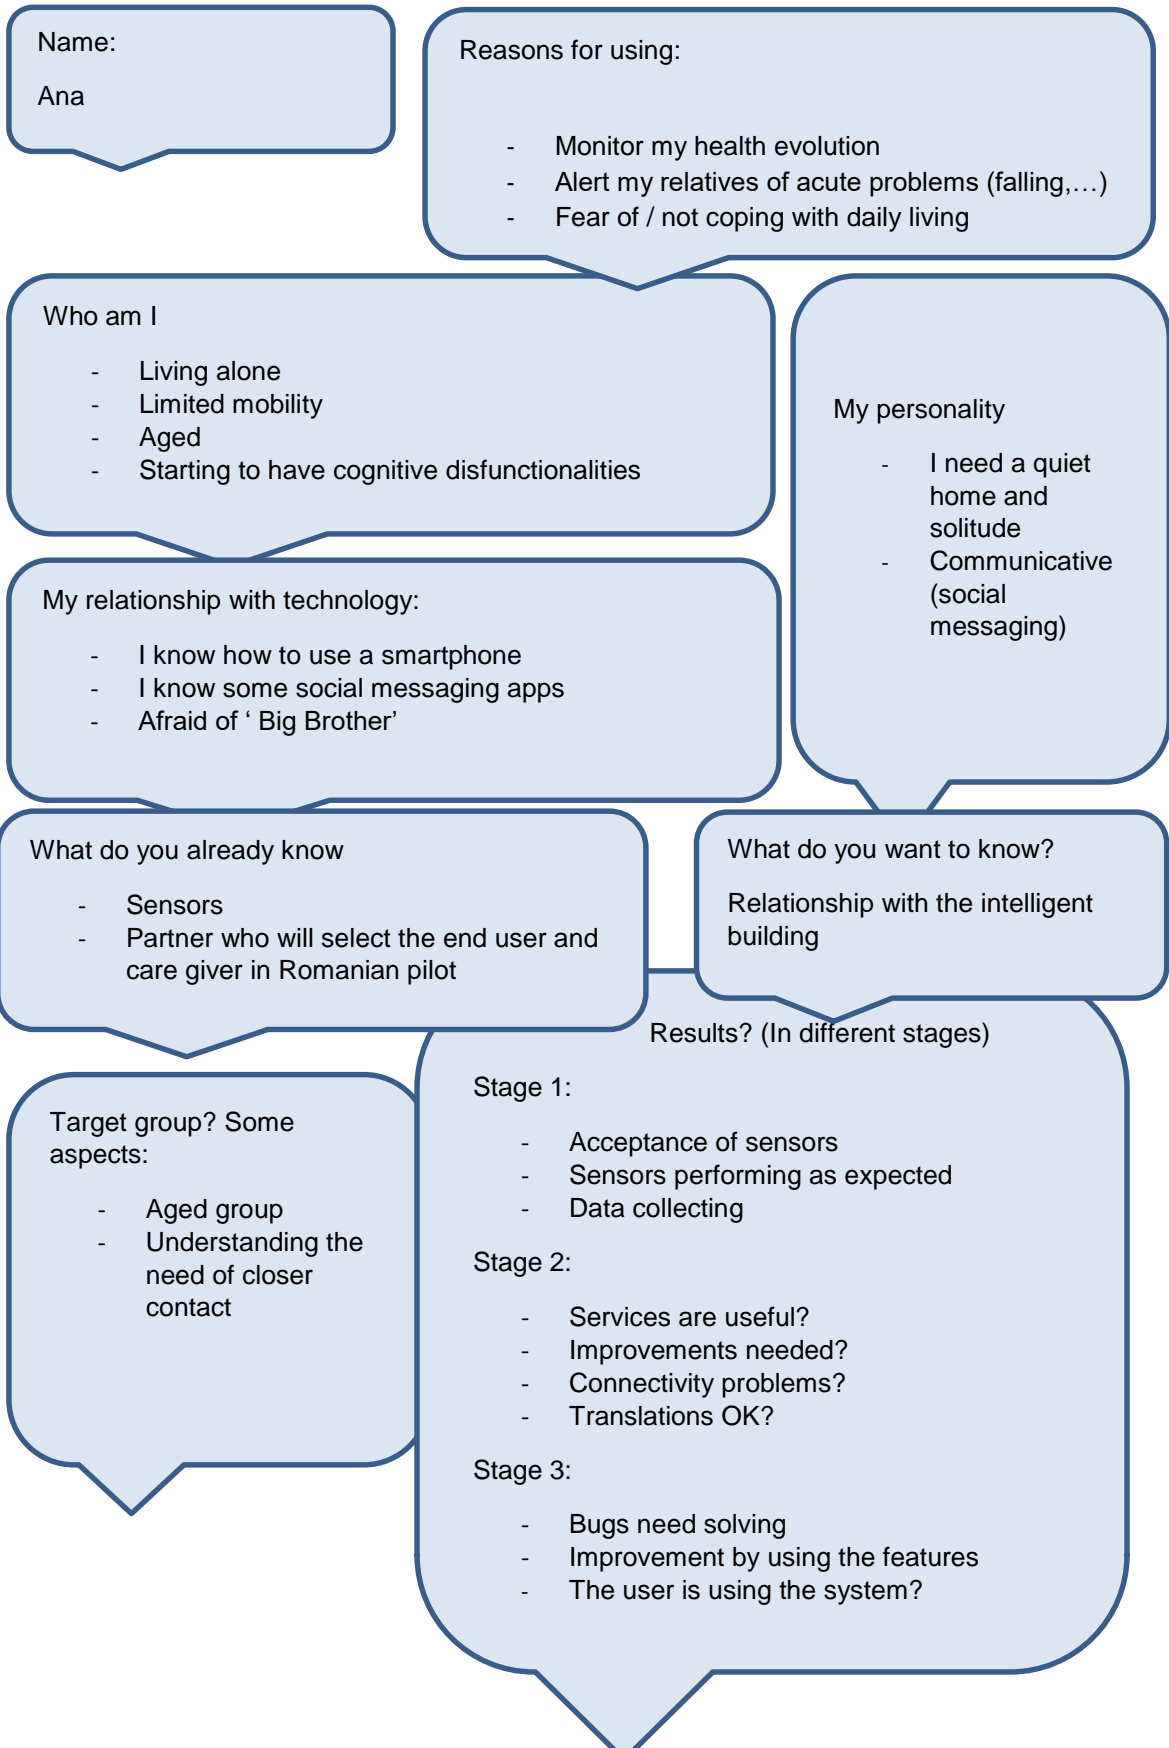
Name:

Ana

Reasons for using:

- Monitor my health evolution
- Alert my relatives of acute problems (falling,…)
- Fear of / not coping with daily living

Who am I

- Living alone
- Limited mobility
- Aged
- Starting to have cognitive disfunctionalities

My personality

- I need a quiet home and solitude
- Communicative (social messaging)

My relationship with technology:

- I know how to use a smartphone
- I know some social messaging apps
- Afraid of ' Big Brother'

What do you already know

- Sensors
- Partner who will select the end user and care giver in Romanian pilot

What do you want to know?

Relationship with the intelligent building

Results? (In different stages)

Stage 1:

- Acceptance of sensors
- Sensors performing as expected
- Data collecting

Stage 2:

- Services are useful?
- Improvements needed?
- Connectivity problems?
- Translations OK?

Stage 3:

- Bugs need solving
- Improvement by using the features
- The user is using the system?

Target group? Some aspects:

- Aged group
- Understanding the need of closer contact